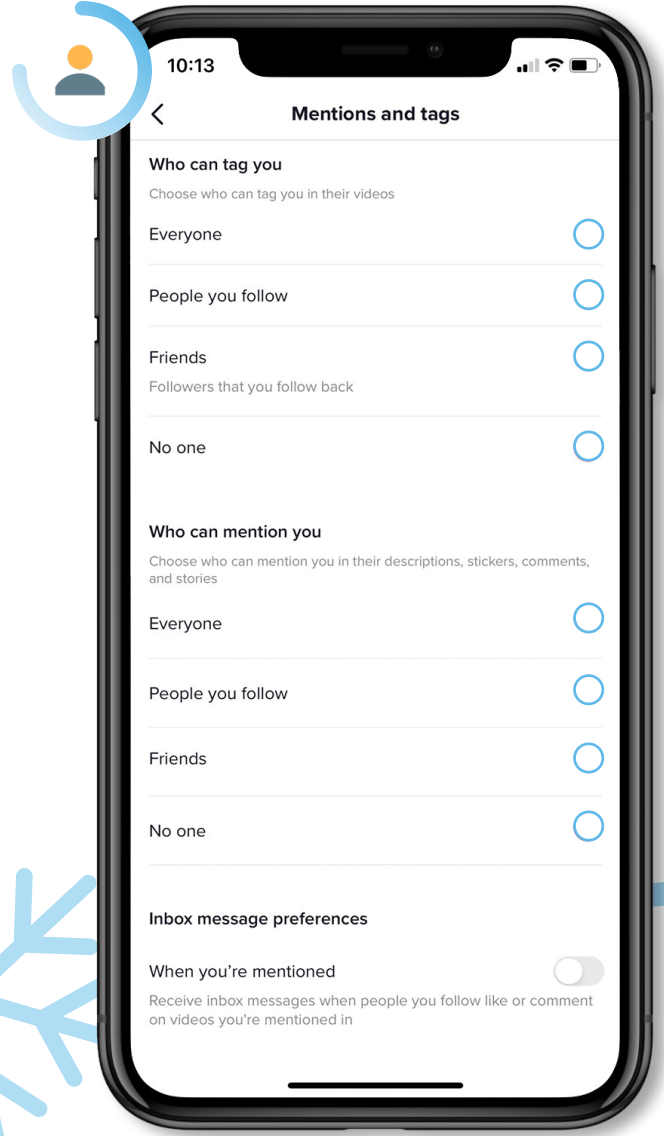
10:13

Mentions and tags

Who can tag you

Choose who can tag you in their videos

Everyone

People you follow

Friends

Followers that you follow back

No one

Who can mention you

Choose who can mention you in their descriptions, stickers, comments, and stories

Everyone

People you follow

Friends

No one

Inbox message preferences

When you're mentioned

Receive inbox messages when people you follow like or comment on videos you're mentioned in